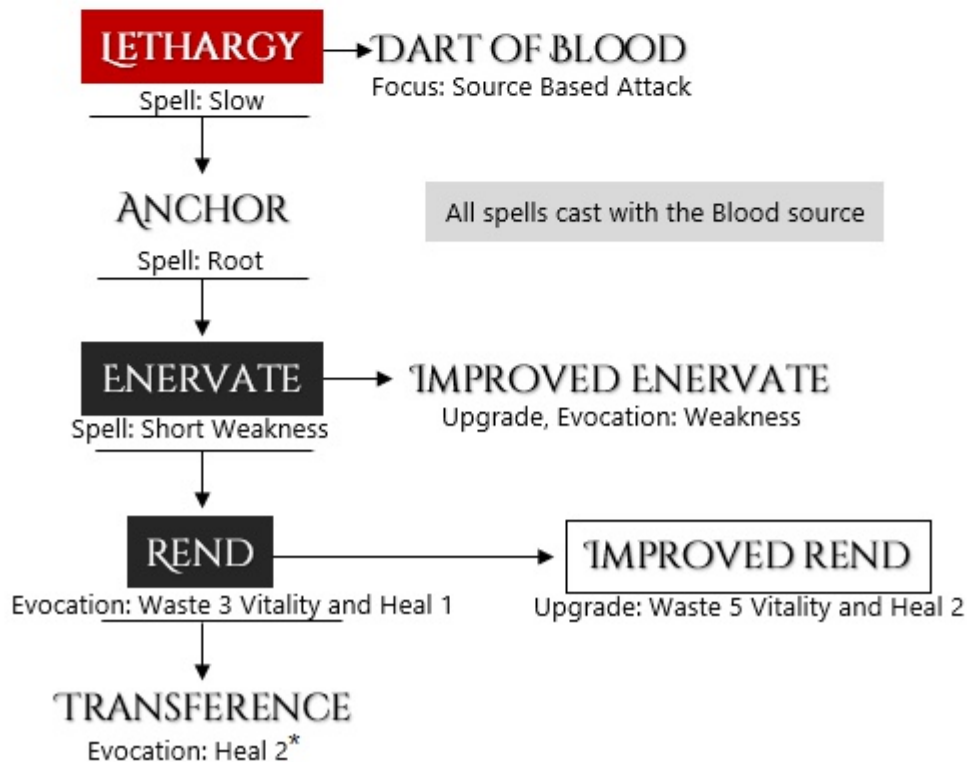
LETHARGY
Spell: Slow

DART OF BLOOD
Focus: Source Based Attack

ANCHOR
Spell: Root

All spells cast with the Blood source

ENERVATE
Spell: Short Weakness

IMPROVED ENERVATE
Upgrade, Evocation: Weakness

REND
Evocation: Waste 3 Vitality and Heal 1

IMPROVED REND
Upgrade: Waste 5 Vitality and Heal 2

TRANSFERENCE
Evocation: Heal 2*